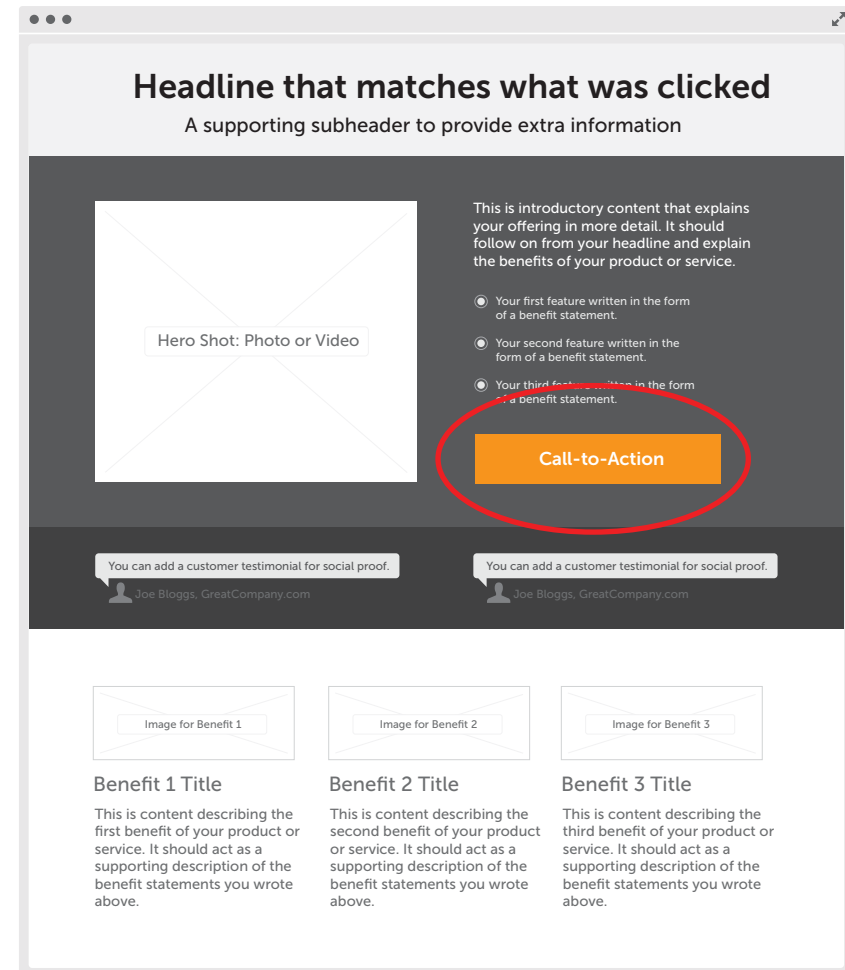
Headline that matches what was clicked

A supporting subheader to provide extra information

Hero Shot: Photo or Video

This is introductory content that explains your offering in more detail. It should follow on from your headline and explain the benefits of your product or service.

Your first feature written in the form of a benefit statement.

Your second feature written in the form of a benefit statement.

Your third fe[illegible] written in the form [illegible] a benefit statement.

Call-to-Action

You can add a customer testimonial for social proof.

Joe Bloggs, GreatCompany.com

You can add a customer testimonial for social proof.

Joe Bloggs, GreatCompany.com

Image for Benefit 1

Benefit 1 Title

This is content describing the first benefit of your product or service. It should act as a supporting description of the benefit statements you wrote above.

Image for Benefit 2

Benefit 2 Title

This is content describing the second benefit of your product or service. It should act as a supporting description of the benefit statements you wrote above.

Image for Benefit 3

Benefit 3 Title

This is content describing the third benefit of your product or service. It should act as a supporting description of the benefit statements you wrote above.